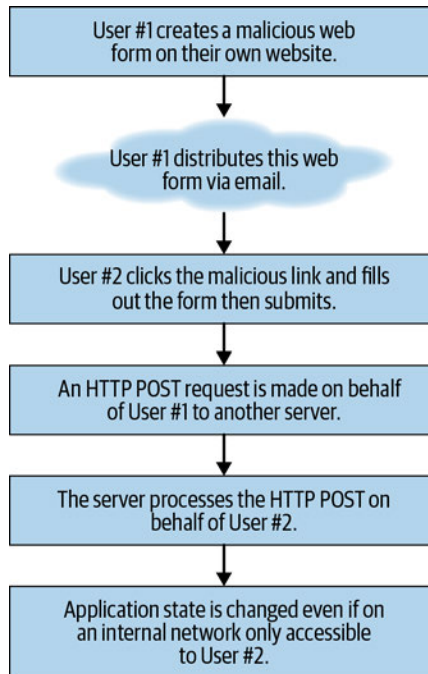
User #1 creates a malicious web form on their own website.

User #1 distributes this web form via email.

User #2 clicks the malicious link and fills out the form then submits.

An HTTP POST request is made on behalf of User #1 to another server.

The server processes the HTTP POST on behalf of User #2.

Application state is changed even if on an internal network only accessible to User #2.